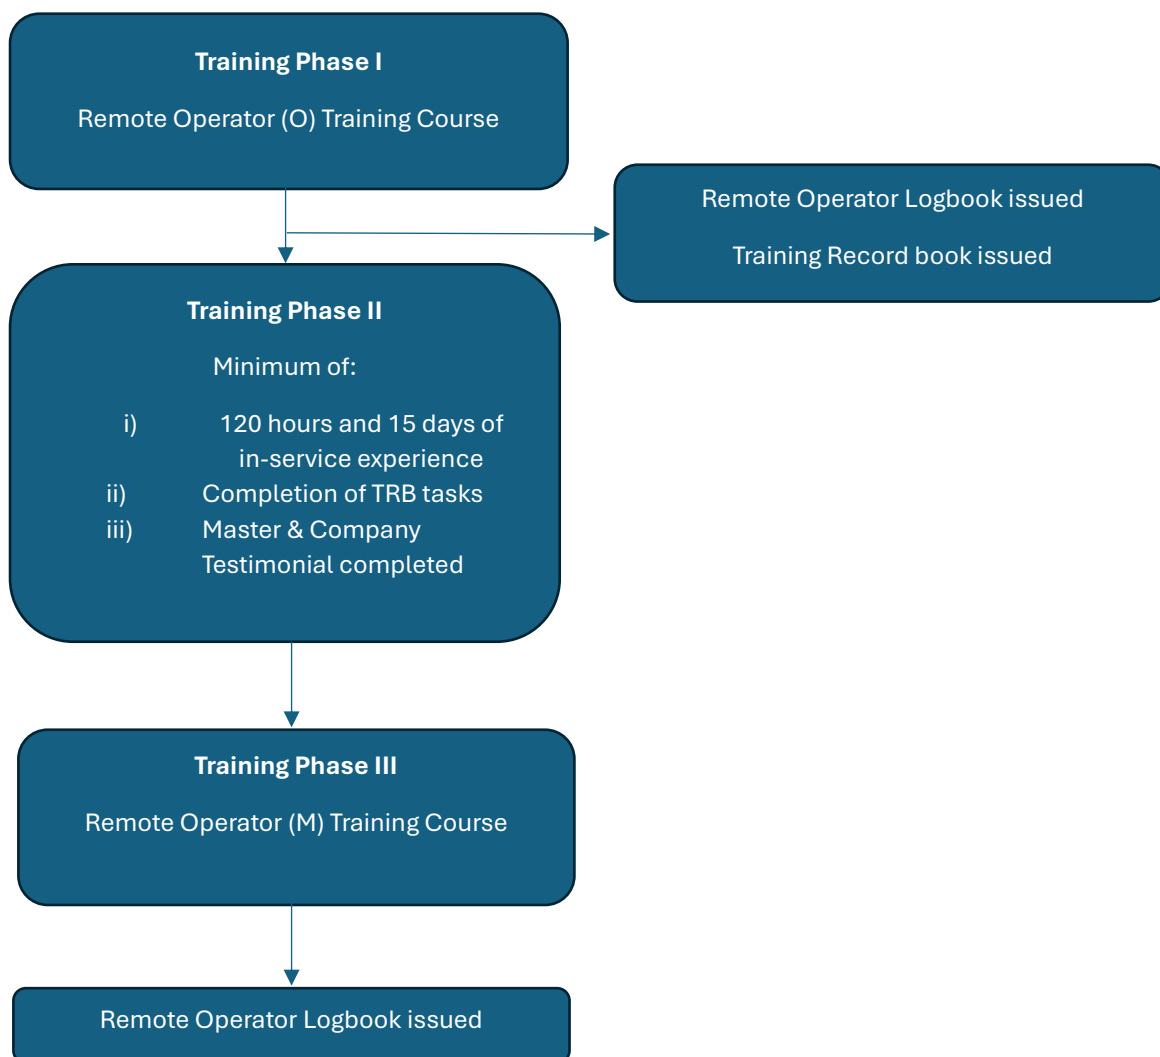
**Training Phase I**

Remote Operator (O) Training Course

Remote Operator Logbook issued

Training Record book issued

**Training Phase II**

Minimum of:

i) 120 hours and 15 days of in-service experience
ii) Completion of TRB tasks
iii) Master & Company Testimonial completed

**Training Phase III**

Remote Operator (M) Training Course

Remote Operator Logbook issued